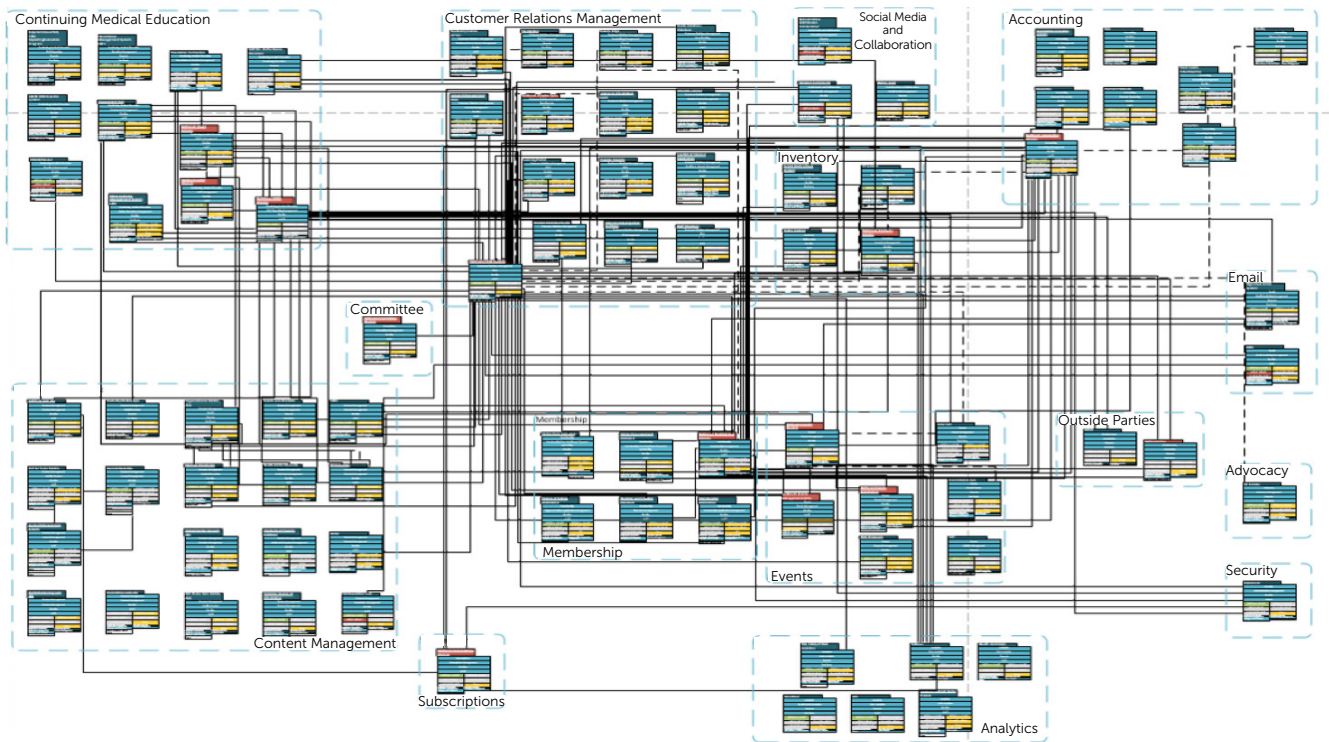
Continuing Medical Education

Customer Relations Management

Social Media and Collaboration

Accounting

Inventory

Email

Committee

Membership

Outside Parties

Advocacy

Membership

Events

Security

Content Management

Subscriptions

Analytics